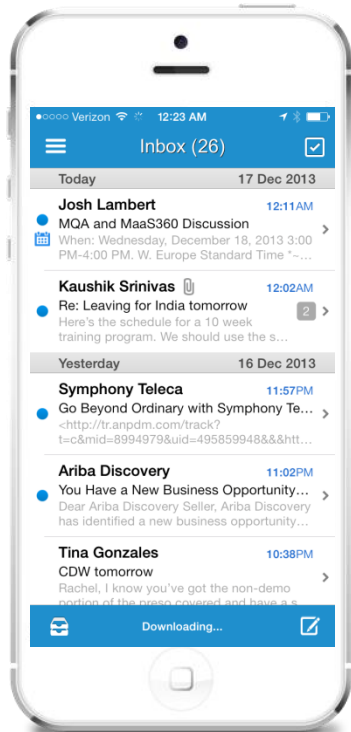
●○○○○ Verizon 12:23 AM

Inbox (26)

Today 17 Dec 2013

Josh Lambert 12:11AM
MQA and MaaS360 Discussion
When: Wednesday, December 18, 2013 3:00 PM-4:00 PM. W. Europe Standard Time *~...

Kaushik Srinivas 12:02AM
Re: Leaving for India tomorrow
Here's the schedule for a 10 week training program. We should use the s...
2

Yesterday 16 Dec 2013

Symphony Teleca 11:57PM
Go Beyond Ordinary with Symphony Te...
<http://tr.anpdm.com/track?t=c&mid=8994979&uid=495859488&&htt...

Ariba Discovery 11:02PM
You Have a New Business Opportunity...
Dear Ariba Discovery Seller, Ariba Discovery has identified a new business opportunity...

Tina Gonzales 10:38PM
CDW tomorrow
Rachel, I know you've got the non-demo portion of the preso covered and have a s...

Downloading...